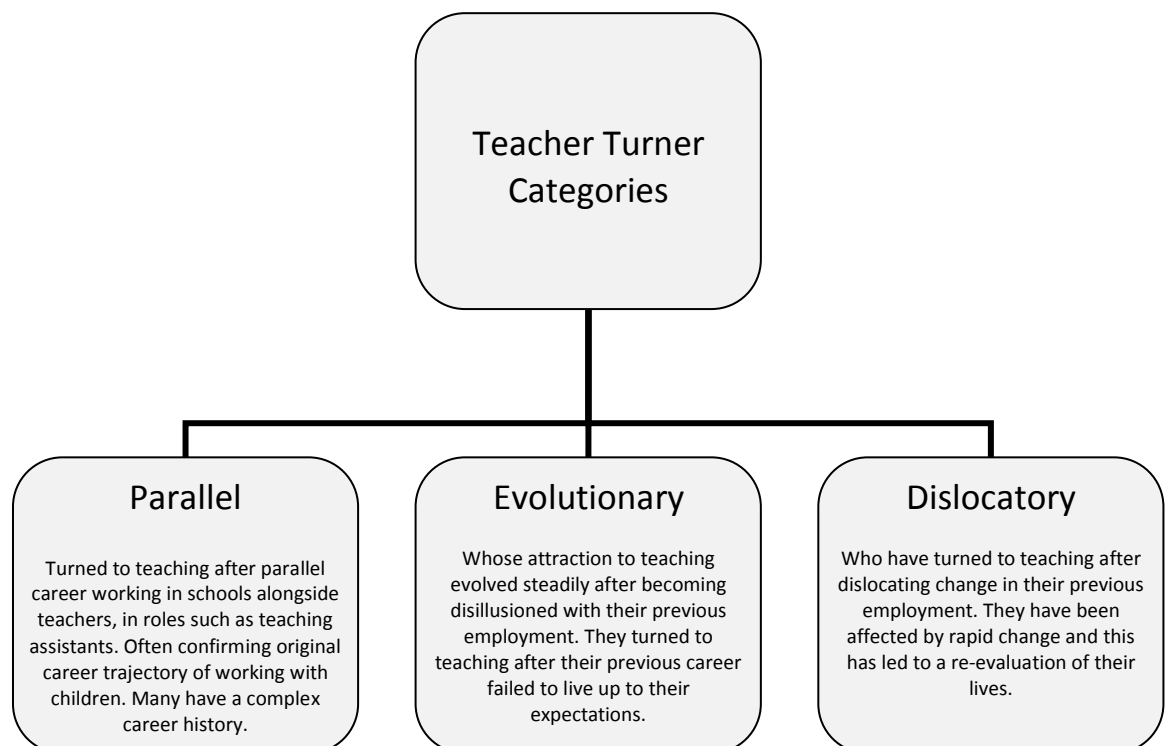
Teacher Turner Categories

Parallel

Turned to teaching after parallel career working in schools alongside teachers, in roles such as teaching assistants. Often confirming original career trajectory of working with children. Many have a complex career history.

Evolutionary

Whose attraction to teaching evolved steadily after becoming disillusioned with their previous employment. They turned to teaching after their previous career failed to live up to their expectations.

Dislocatory

Who have turned to teaching after dislocating change in their previous employment. They have been affected by rapid change and this has led to a re-evaluation of their lives.